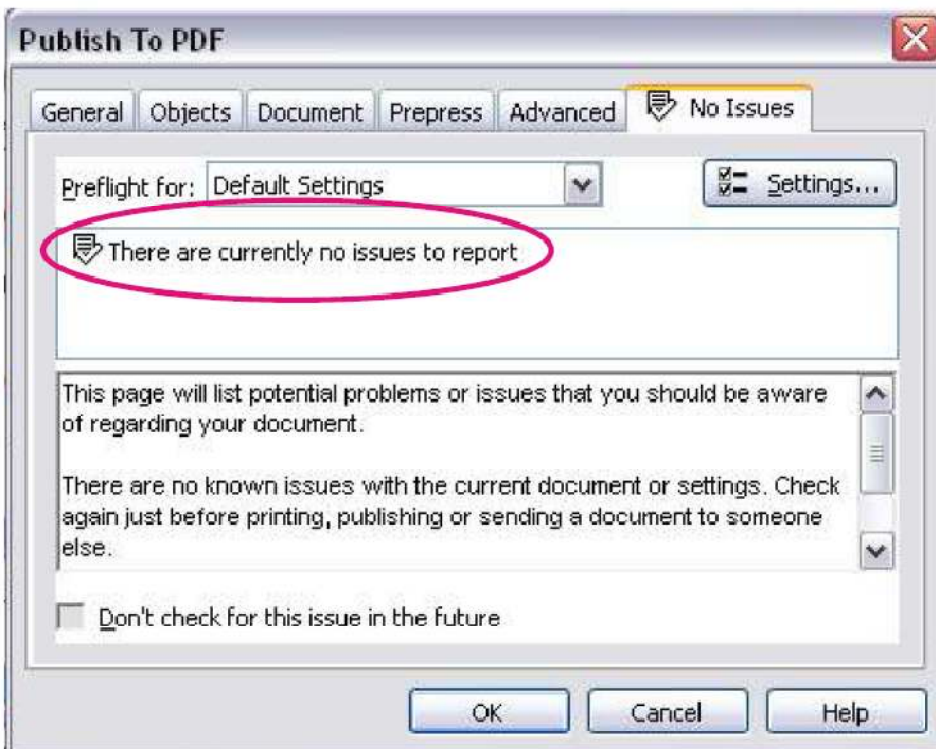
Publish To PDF

General | Objects | Document | Prepress | Advanced | No Issues

Preflight for: Default Settings

Settings...

There are currently no issues to report

This page will list potential problems or issues that you should be aware of regarding your document.

There are no known issues with the current document or settings. Check again just before printing, publishing or sending a document to someone else.

Don't check for this issue in the future

OK | Cancel | Help